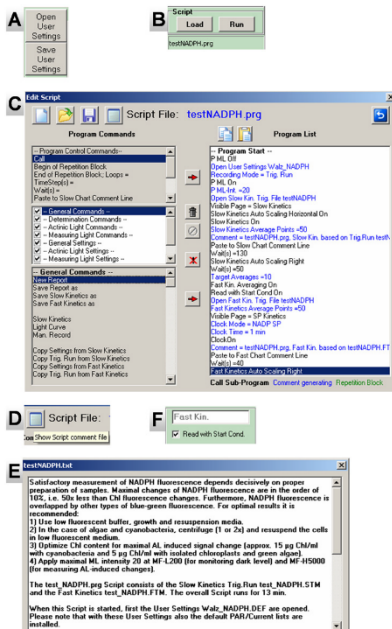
A

Open User Settings

Save User Settings

B

Script

Load

Run

testNADPH.prg

C

Edit Script

Script File: testNADPH.prg

Program Commands

-- Program Control Commands --
Call
Begin of Repetition Block
End of Repetition Block; Loops =
TimeStep(s) =
Wait(s) =
Paste to Slow Chart Comment Line

-- General Commands --
-- Determination Commands --
-- Actinic Light Commands --
-- Measuring Light Commands --
-- General Settings --
-- Actinic Light Settings --
-- Measuring Light Settings --

-- General Commands --
New Report
Save Report as
Save Slow Kinetics as
Save Fast Kinetics as

Slow Kinetics
Light Curve
Man. Record

Copy Settings from Slow Kinetics
Copy Trig. Run from Slow Kinetics
Copy Settings from Fast Kinetics
Copy Trig. Run from Fast Kinetics

Program List

-- Program Start --
P ML Off
Open User Settings Walz_NADPH
Recording Mode = Trig. Run
P ML On
P ML-Int. =20
Open Slow Kin. Trig. File testNADPH
Visible Page = Slow Kinetics
Slow Kinetics Auto Scaling Horizontal On
Slow Kinetics On
Slow Kinetics Auto Scaling Right
Slow Kinetics Average Points =50
Comment = testNADPH.prg, Slow Kin. based on Trig.Run testN
Paste to Slow Chart Comment Line
Wait(s) =130
Slow Kinetics Auto Scaling Right
Wait(s) =50
Target Averages =10
Fast Kin. Averaging On
Read with Start Cond On
Open Fast Kin. Trig. File testNADPH
Fast Kinetics Average Points =50
Visible Page = SP Kinetics
Clock Mode = NADP SP
Clock Time = 1 min
ClockOn
Comment = testNADPH.prg, Fast Kin. based on testNADPH.FT
Paste to Fast Chart Comment Line
Wait(s) =40
Fast Kinetics Auto Scaling Right

Call Sub-Program Comment generating Repetition Block

D

Script File:

Show Script comment file

F

Fast Kin.

Read with Start Cond.

E

testNADPH.txt

Satisfactory measurement of NADPH fluorescence depends decisively on proper preparation of samples. Maximal changes of NADPH fluorescence are in the order of 10%, i.e. 50x less than Chl fluorescence changes. Furthermore, NADPH fluorescence is overlapped by other types of blue-green fluorescence. For optimal results it is recommended:
1) Use low fluorescent buffer, growth and resuspension media.
2) In the case of algae and cyanobacteria, centrifuge (1 or 2x) and resuspend the cells in low fluorescent medium.
3) Optimize Chl content for maximal AL induced signal change (approx. 15 µg Chl/ml with cyanobacteria and 5 µg Chl/ml with isolated chloroplasts and green algae).
4) Apply maximal ML intensity 20 at MF-L200 (for monitoring dark level) and MF-H5000 (for measuring AL-induced changes).

The test_NADPH.prg Script consists of the Slow Kinetics Trig.Run test_NADPH.STM and the Fast Kinetics test_NADPH.FTM. The overall Script runs for 13 min.

When this Script is started, first the User Settings Walz_NADPH.DEF are opened. Please note that with these User Settings also the default PAR/Current lists are installed.